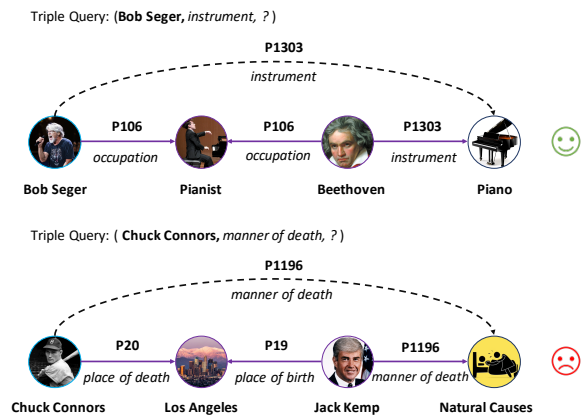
Triple Query: (**Bob Seger,** *instrument, ?* )

**P1303**
*instrument*

**P106**
*occupation*

**P106**
*occupation*

**P1303**
*instrument*

**Bob Seger**

**Pianist**

**Beethoven**

**Piano**

Triple Query: ( **Chuck Connors,** *manner of death, ?* )

**P1196**
*manner of death*

**P20**
*place of death*

**P19**
*place of birth*

**P1196**
*manner of death*

**Chuck Connors**

**Los Angeles**

**Jack Kemp**

**Natural Causes**